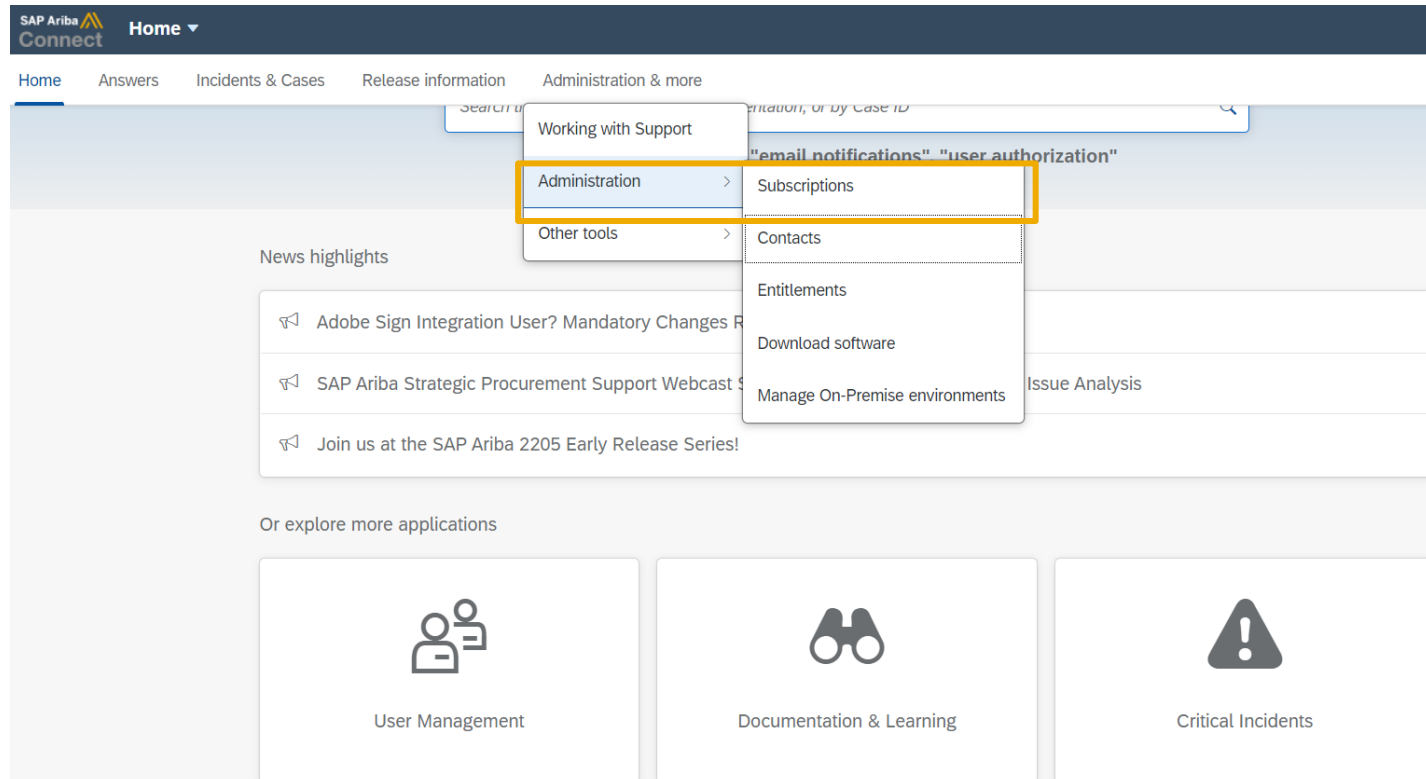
SAP Ariba Connect

Home ▾

Home Answers Incidents & Cases Release information Administration & more

Search t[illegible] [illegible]entation, or by Case ID

"email notifications", "user authorization"

Working with Support

Administration >

Other tools >

Subscriptions

Contacts

Entitlements

Download software

Manage On-Premise environments

News highlights

Adobe Sign Integration User? Mandatory Changes R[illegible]

SAP Ariba Strategic Procurement Support Webcast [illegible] Issue Analysis

Join us at the SAP Ariba 2205 Early Release Series!

Or explore more applications

User Management

Documentation & Learning

Critical Incidents